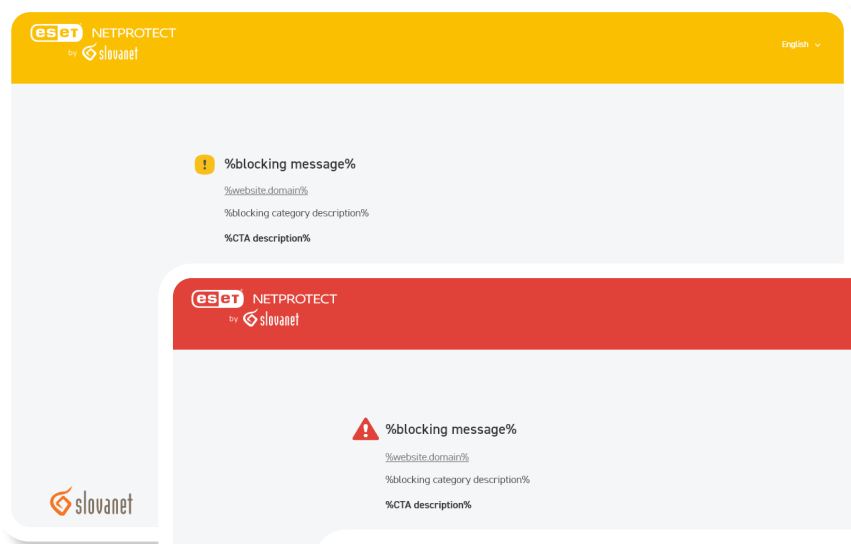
eset NETPROTECT
by slovanet

English

%blocking message%

%website.domain%

%blocking category description%

%CTA description%

slovanet

eset NETPROTECT
by slovanet

%blocking message%

%website.domain%

%blocking category description%

%CTA description%